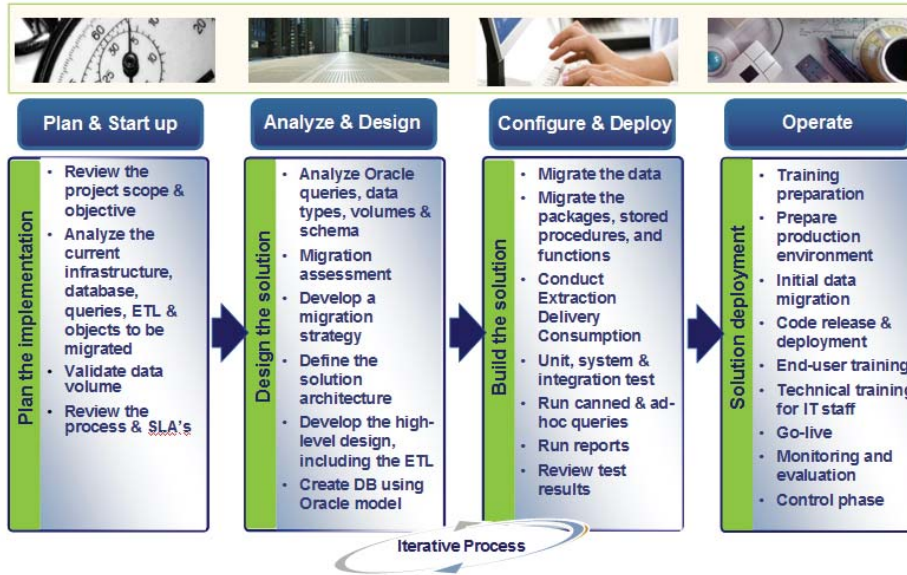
Plan & Start up

Plan the implementation

- Review the project scope & objective
- Analyze the current infrastructure, database, queries, ETL & objects to be migrated
- Validate data volume
- Review the process & SLA's

Analyze & Design

Design the solution

- Analyze Oracle queries, data types, volumes & schema
- Migration assessment
- Develop a migration strategy
- Define the solution architecture
- Develop the high-level design, including the ETL
- Create DB using Oracle model

Configure & Deploy

Build the solution

- Migrate the data
- Migrate the packages, stored procedures, and functions
- Conduct Extraction Delivery Consumption
- Unit, system & integration test
- Run canned & ad-hoc queries
- Run reports
- Review test results

Operate

Solution deployment

- Training preparation
- Prepare production environment
- Initial data migration
- Code release & deployment
- End-user training
- Technical training for IT staff
- Go-live
- Monitoring and evaluation
- Control phase

Iterative Process